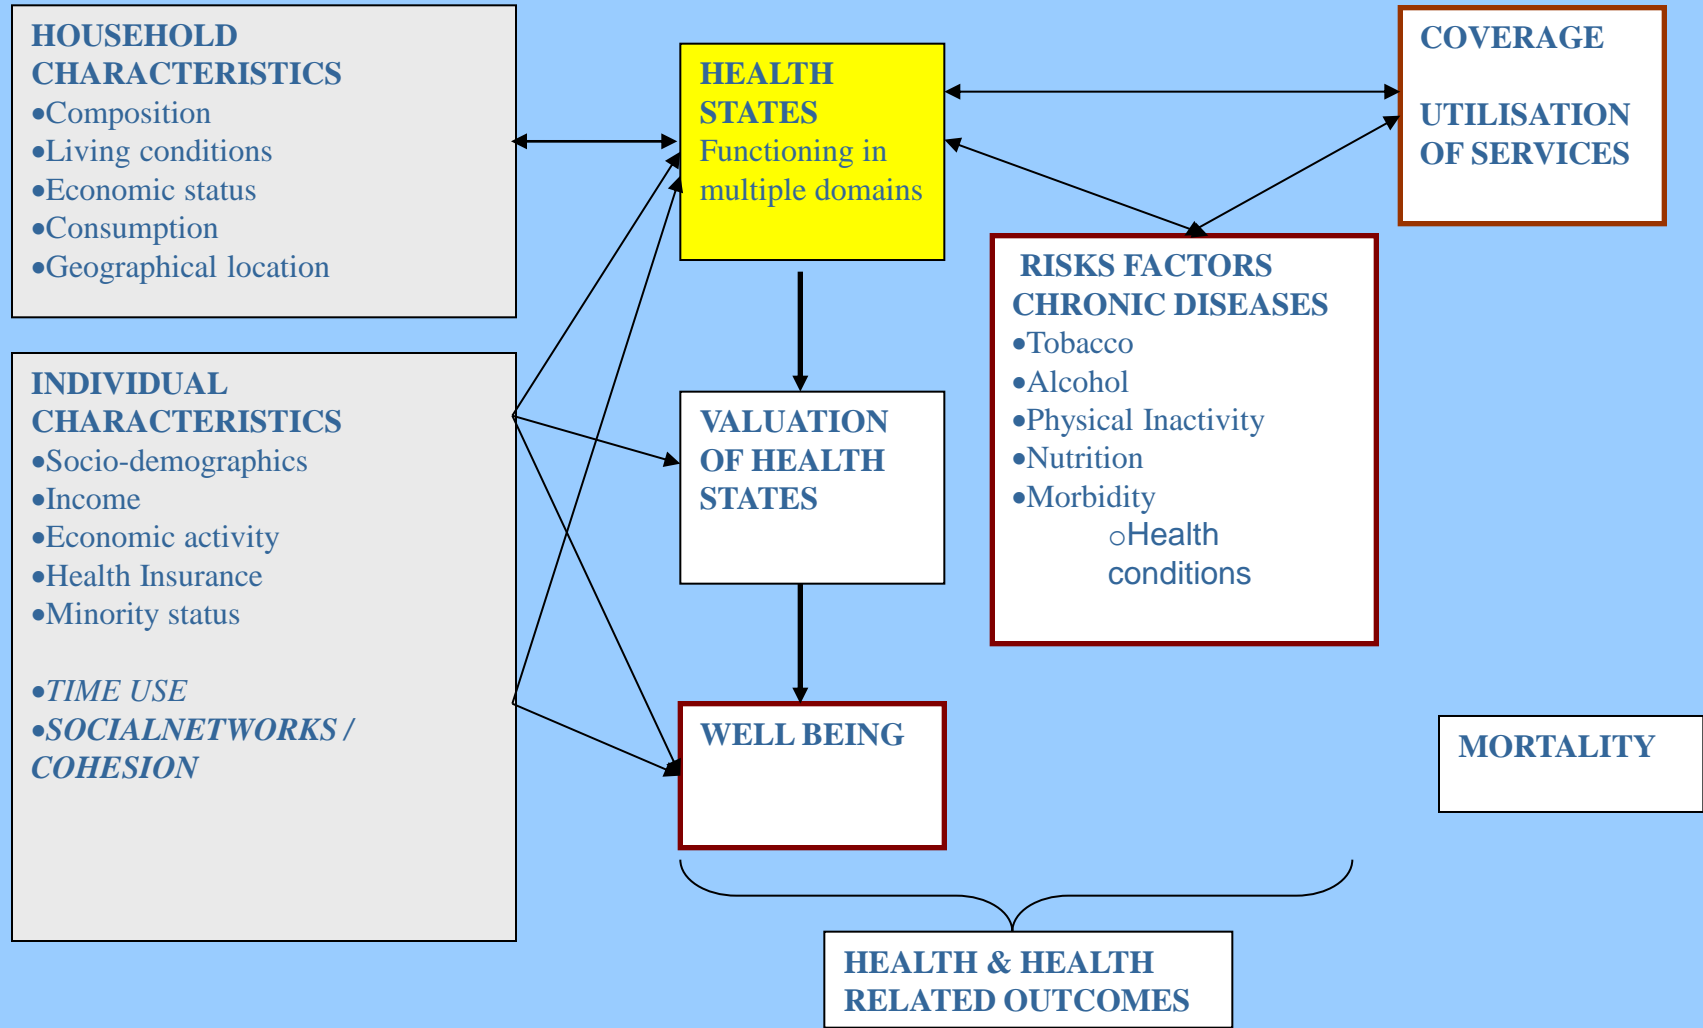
HOUSEHOLD CHARACTERISTICS
•Composition
•Living conditions
•Economic status
•Consumption
•Geographical location

HEALTH STATES
Functioning in multiple domains

COVERAGE

UTILISATION OF SERVICES

INDIVIDUAL CHARACTERISTICS
•Socio-demographics
•Income
•Economic activity
•Health Insurance
•Minority status

•TIME USE
•SOCIALNETWORKS / COHESION

VALUATION OF HEALTH STATES

RISKS FACTORS CHRONIC DISEASES
•Tobacco
•Alcohol
•Physical Inactivity
•Nutrition
•Morbidity
○Health conditions

WELL BEING

MORTALITY

HEALTH & HEALTH RELATED OUTCOMES